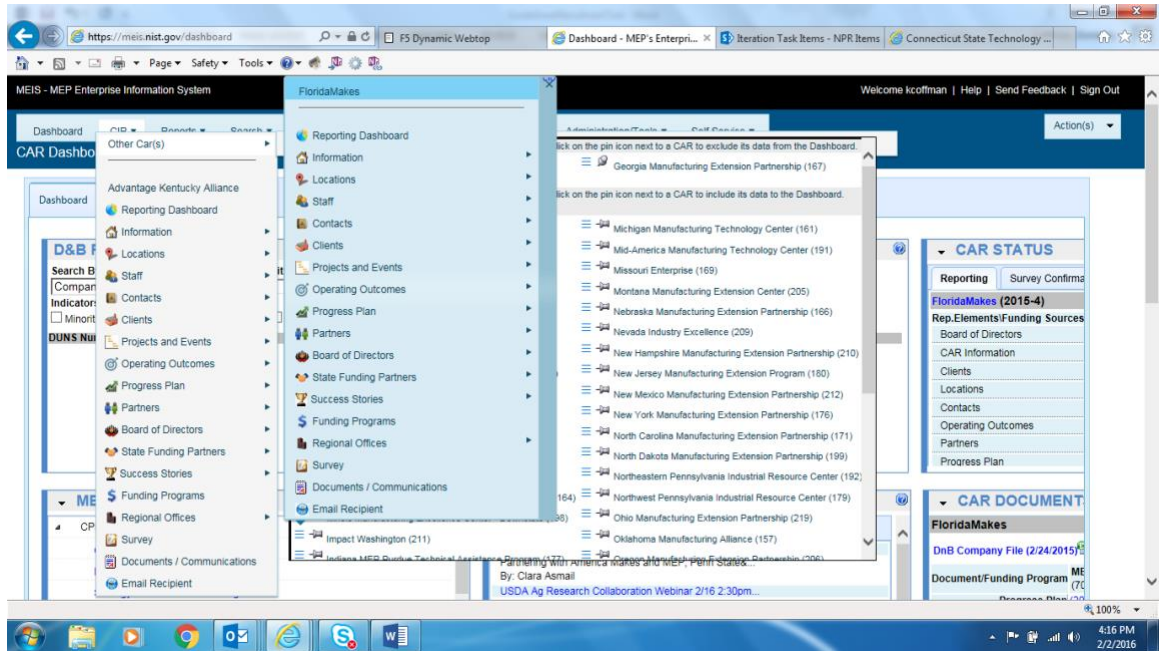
https://meis.nist.gov/dashboard
F5 Dynamic Webtop
Dashboard - MEP's Enterpri... ×
Iteration Task Items - NPR Items
Connecticut State Technology ...
Page ▾ Safety ▾ Tools ▾

MEIS - MEP Enterprise Information System
Welcome kcoffman | Help | Send Feedback | Sign Out

Dashboard
CAR Dashbo
Action(s)

Other Car(s)
Advantage Kentucky Alliance
Reporting Dashboard
Information
Locations
Staff
Contacts
Clients
Projects and Events
Operating Outcomes
Progress Plan
Partners
Board of Directors
State Funding Partners
Success Stories
Funding Programs
Regional Offices
Survey
Documents / Communications
Email Recipient

FloridaMakes
Reporting Dashboard
Information
Locations
Staff
Contacts
Clients
Projects and Events
Operating Outcomes
Progress Plan
Partners
Board of Directors
State Funding Partners
Success Stories
Funding Programs
Regional Offices
Survey
Documents / Communications
Email Recipient

lick on the pin icon next to a CAR to exclude its data from the Dashboard.
Georgia Manufacturing Extension Partnership (167)
lick on the pin icon next to a CAR to include its data to the Dashboard.
Michigan Manufacturing Technology Center (161)
Mid-America Manufacturing Technology Center (191)
Missouri Enterprise (169)
Montana Manufacturing Extension Center (205)
Nebraska Manufacturing Extension Partnership (166)
Nevada Industry Excellence (209)
New Hampshire Manufacturing Extension Partnership (210)
New Jersey Manufacturing Extension Program (180)
New Mexico Manufacturing Extension Partnership (212)
New York Manufacturing Extension Partnership (176)
North Carolina Manufacturing Extension Partnership (171)
North Dakota Manufacturing Extension Partnership (199)
Northeastern Pennsylvania Industrial Resource Center (192)
Northwest Pennsylvania Industrial Resource Center (179)
Ohio Manufacturing Extension Partnership (219)
Oklahoma Manufacturing Alliance (157)
Impact Washington (211)

Dashboard
D&B F
Search B
Compan
Indicators
Minorit
DUNS Nu
ME
CP
164)
Partnering with America Makes and MEP, Penn States...
By: Clara Asmail
USDA Ag Research Collaboration Webinar 2/16 2:30pm...

CAR STATUS
Reporting
Survey Confirma
FloridaMakes (2015-4)
Rep.Elements\Funding Sources
Board of Directors
CAR Information
Clients
Locations
Contacts
Operating Outcomes
Partners
Progress Plan

CAR DOCUMENT
FloridaMakes
DnB Company File (2/24/2015)
Document/Funding Program

100%
4:16 PM
2/2/2016